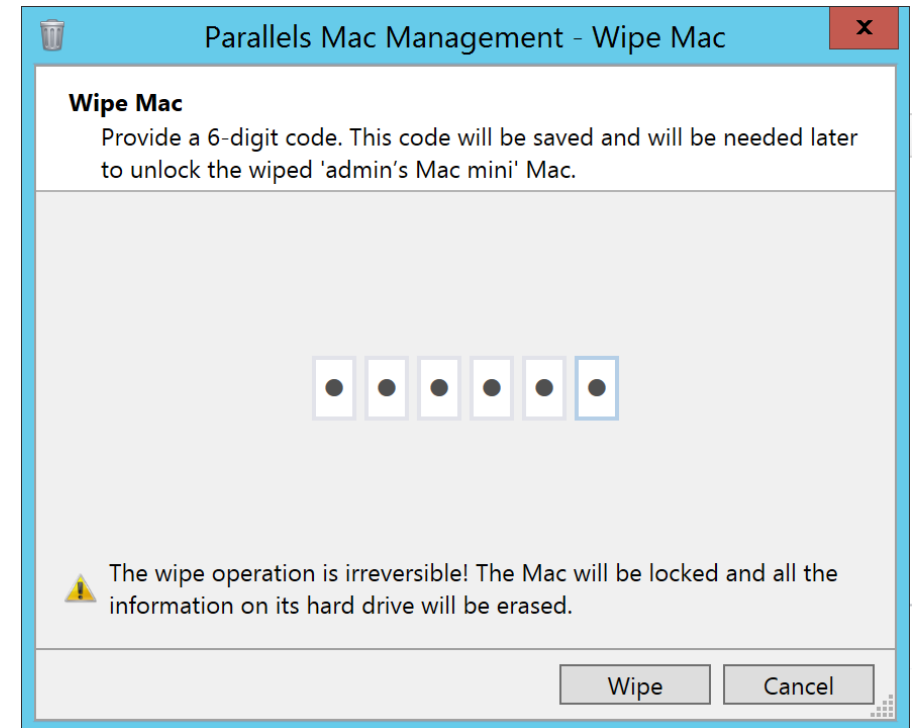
Parallels Mac Management - Wipe Mac

x

Wipe Mac
Provide a 6-digit code. This code will be saved and will be needed later to unlock the wiped 'admin's Mac mini' Mac.

● ● ● ● ● ●

The wipe operation is irreversible! The Mac will be locked and all the information on its hard drive will be erased.

Wipe
Cancel